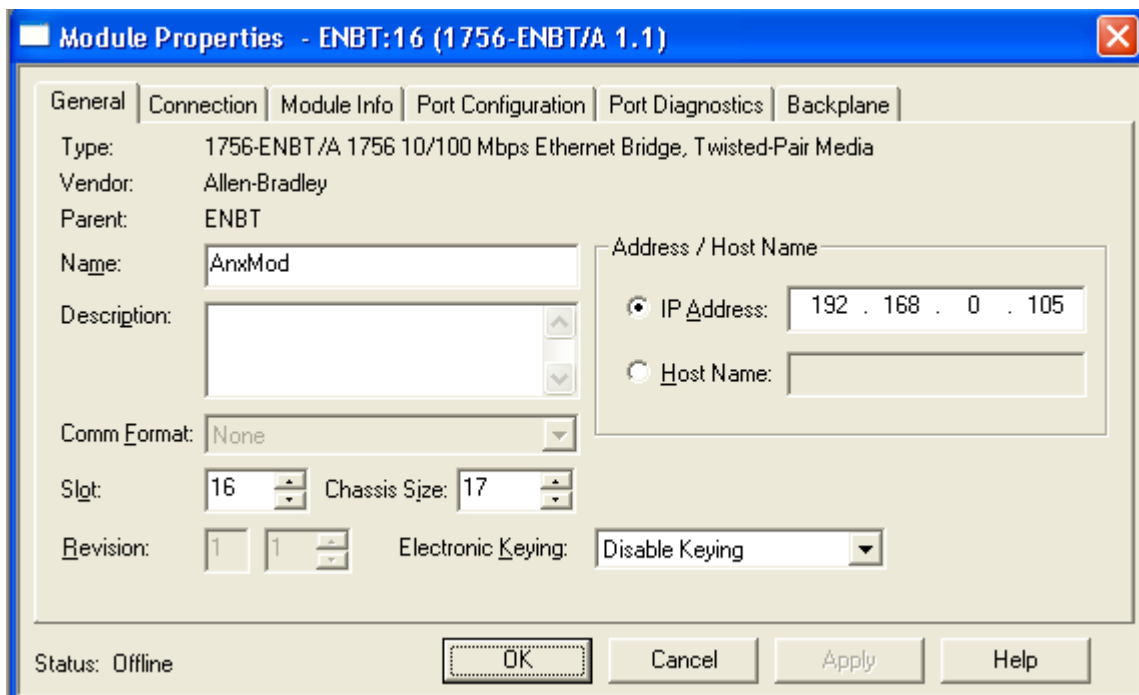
Module Properties - ENBT:16 (1756-ENBT/A 1.1)

General | Connection | Module Info | Port Configuration | Port Diagnostics | Backplane

Type: 1756-ENBT/A 1756 10/100 Mbps Ethernet Bridge, Twisted-Pair Media
Vendor: Allen-Bradley
Parent: ENBT
Name: AnxMod
Description:

Address / Host Name
IP Address: 192 . 168 . 0 . 105
Host Name:

Comm Format: None
Slot: 16
Chassis Size: 17
Revision: 1 1
Electronic Keying: Disable Keying

Status: Offline
OK
Cancel
Apply
Help